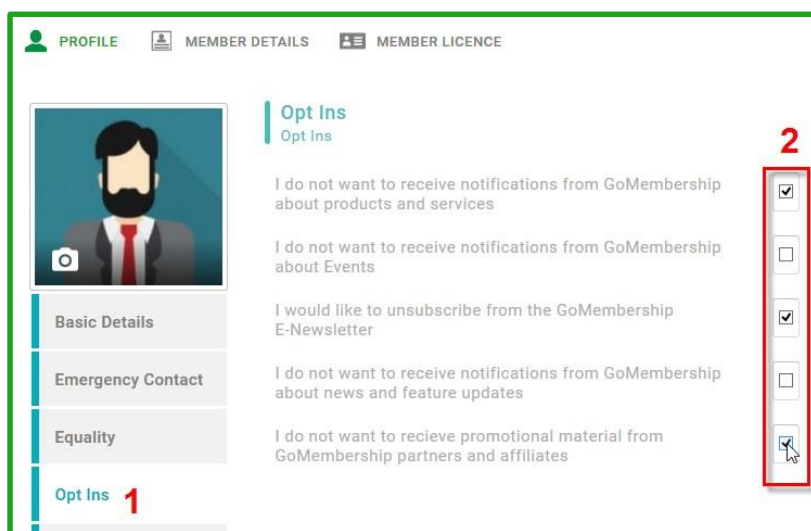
PROFILE MEMBER DETAILS MEMBER LICENCE

Opt Ins
Opt Ins

2

I do not want to receive notifications from GoMembership about products and services

I do not want to receive notifications from GoMembership about Events

I would like to unsubscribe from the GoMembership E-Newsletter

I do not want to receive notifications from GoMembership about news and feature updates

I do not want to recieve promotional material from GoMembership partners and affiliates

Basic Details

Emergency Contact

Equality

Opt Ins 1